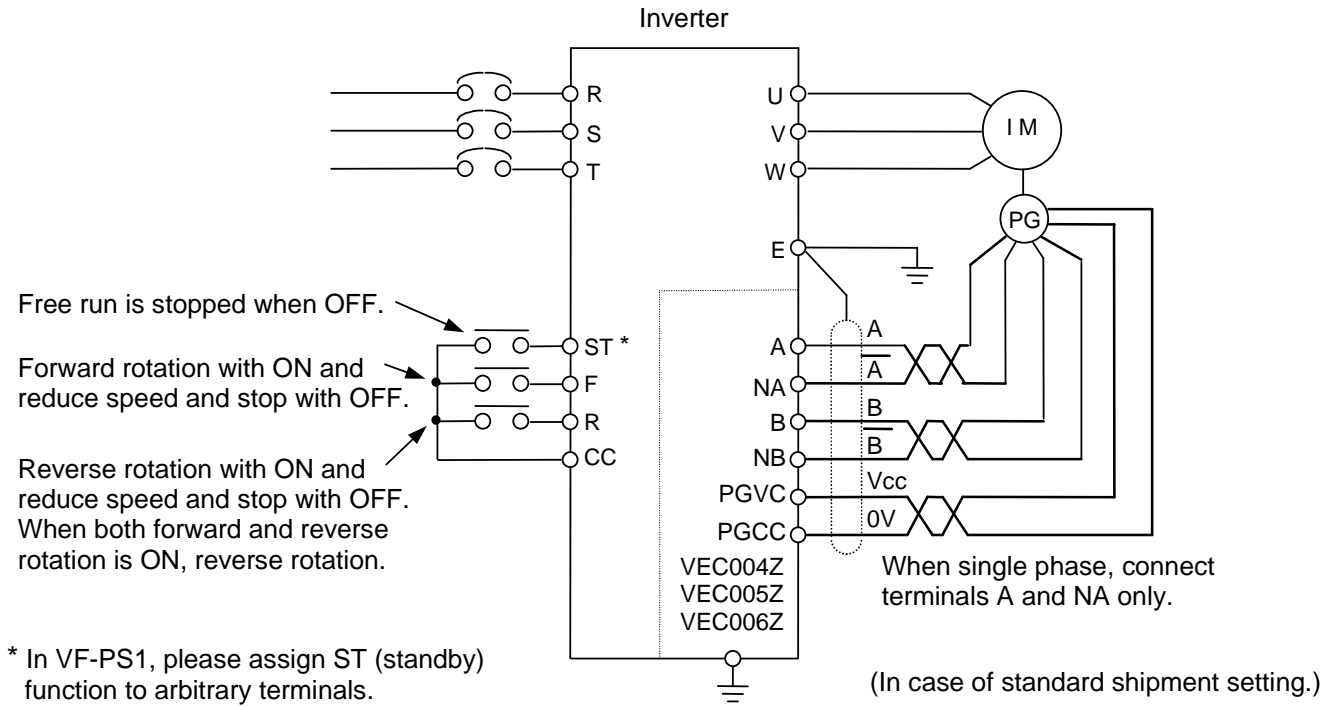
Inverter

R
S
T

U
V
W

I M

PG

E

Free run is stopped when OFF.

Forward rotation with ON and reduce speed and stop with OFF.

Reverse rotation with ON and reduce speed and stop with OFF. When both forward and reverse rotation is ON, reverse rotation.

ST *
F
R
CC

A
NA
B
NB
PGVC
PGCC

A
$\overline{A}$
B
$\overline{B}$
Vcc
0V

VEC004Z
VEC005Z
VEC006Z

When single phase, connect terminals A and NA only.

* In VF-PS1, please assign ST (standby) function to arbitrary terminals.

(In case of standard shipment setting.)